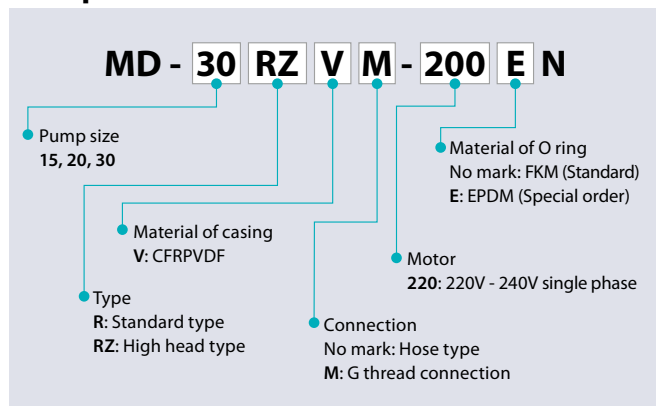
MD - 30 RZ V M - 200 E N

Pump size
**15, 20, 30**

Material of O ring
No mark: FKM (Standard)
**E**: EPDM (Special order)

Material of casing
**V**: CFRPVDF

Motor
**220**: 220V - 240V single phase

Type
**R**: Standard type
**RZ**: High head type

Connection
No mark: Hose type
**M**: G thread connection